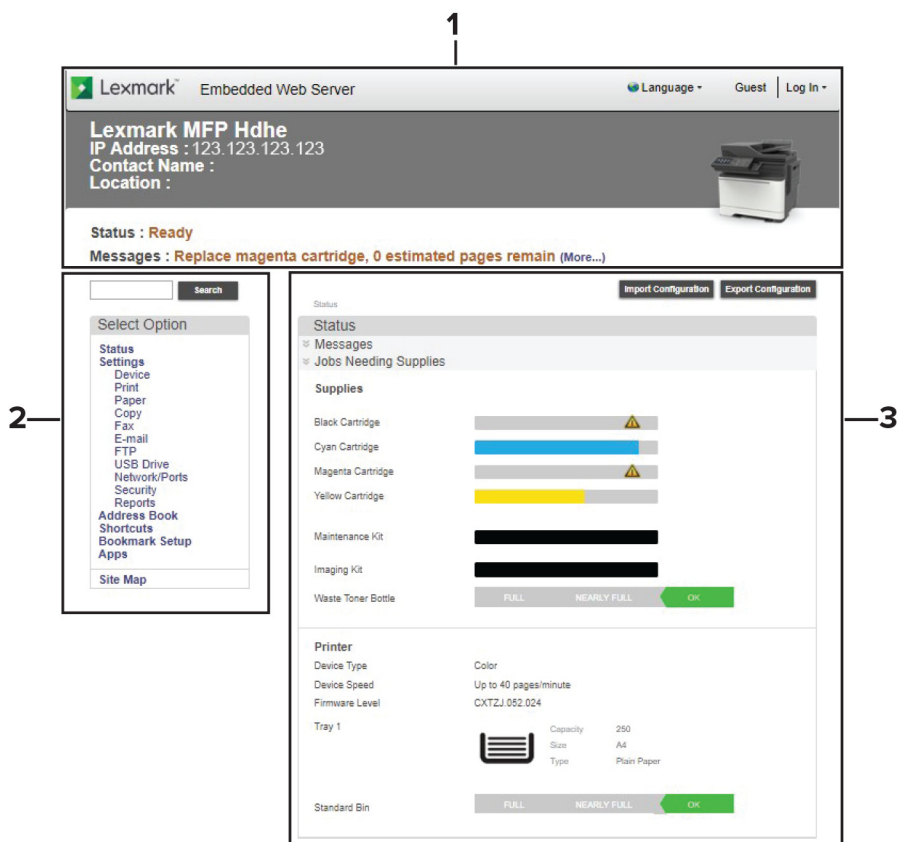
1

Lexmark Embedded Web Server
Language ▾ Guest Log In ▾

Lexmark MFP Hdhe
IP Address : 123.123.123.123
Contact Name :
Location :

Status : Ready
Messages : Replace magenta cartridge, 0 estimated pages remain (More...)

2

Search

Select Option
Status
Settings
Device
Print
Paper
Copy
Fax
E-mail
FTP
USB Drive
Network/Ports
Security
Reports
Address Book
Shortcuts
Bookmark Setup
Apps
Site Map

3

Import Configuration Export Configuration

Status
Status
Messages
Jobs Needing Supplies

Supplies
Black Cartridge
Cyan Cartridge
Magenta Cartridge
Yellow Cartridge
Maintenance Kit
Imaging Kit
Waste Toner Bottle FULL NEARLY FULL OK

Printer
| Device Type | Color |
|---|---|
| Device Speed | Up to 40 pages/minute |
| Firmware Level | CXTZJ.052.024 |
| Tray 1 | Capacity 250 |
| | Size A4 |
| | Type Plain Paper |

Standard Bin FULL NEARLY FULL OK